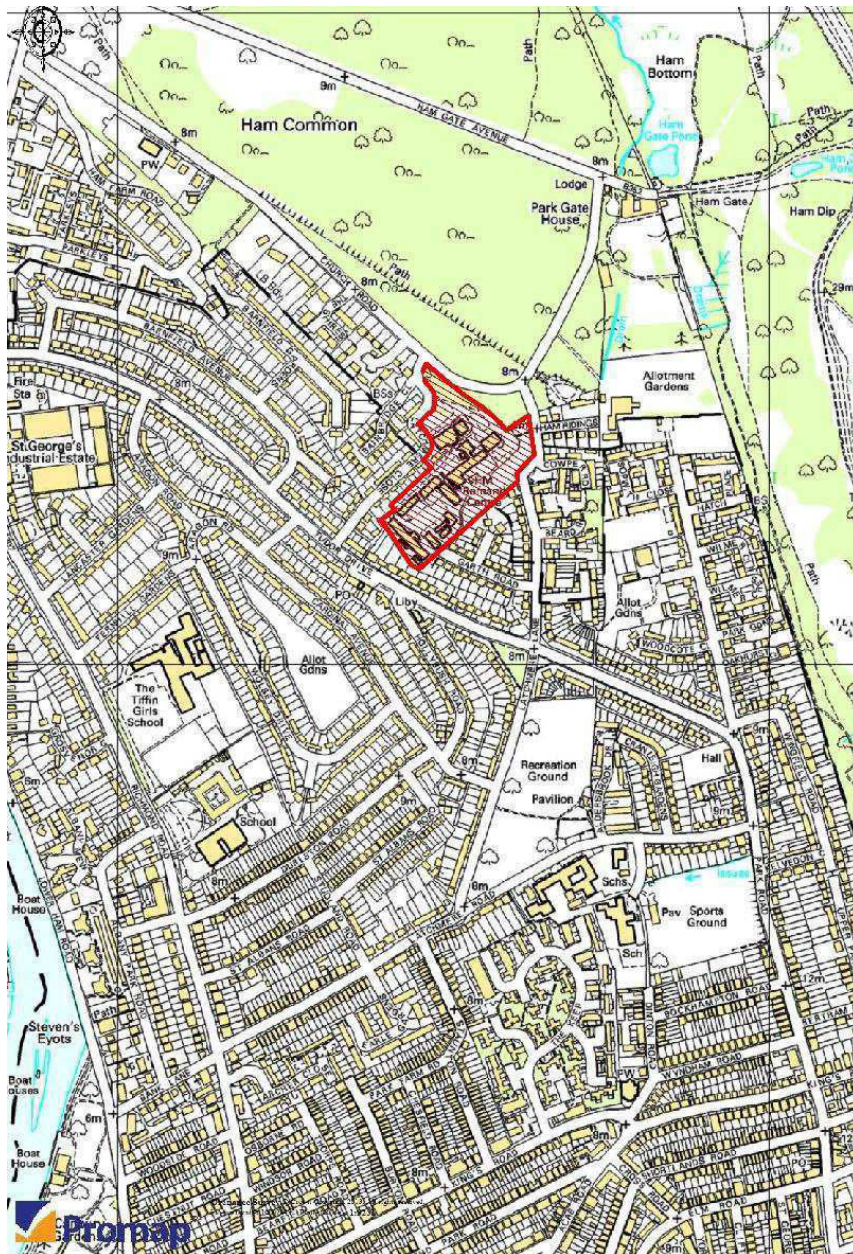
Ham Common

HAM GATE AVENUE

Ham Bottom

Ham Gate Pond

Path

8m

PW

HAM FARM ROAD

Lodge

Park Gate House

Ham Gate

Ham Dip

29m

Path

CHURCH ROAD

Path

8m

Allotment Gardens

Fire Sta

BS

St.George's Industrial Estate

HAM RIDINGS

COWPER

HATCH

Ham Remand Centre

BEARD

WOODCOTE

Allot Gdns

PO

Liby

8m

9m

Allot Gdns

The Tiffin Girls School

Recreation Ground

Pavilion

Hall

9m

8m

6m

School

9m

Schs

Pav

Sports Ground

Issues

Sch

Boat House

Path

Steven's Eyots

Boat Houses

6m

Boat House

8m

PW

12m

DIXON ROAD

WYNDHAM ROAD

KING'S ROAD

12

8m

9m

Promap